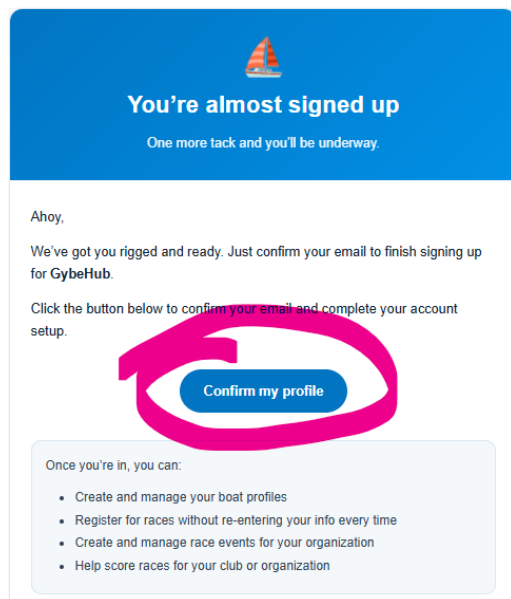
You’re almost signed up

One more tack and you’ll be underway.

Ahoy,

We’ve got you rigged and ready. Just confirm your email to finish signing up for **GybeHub**.

Click the button below to confirm your email and complete your account setup.

Confirm my profile

Once you’re in, you can:

- Create and manage your boat profiles
- Register for races without re-entering your info every time
- Create and manage race events for your organization
- Help score races for your club or organization